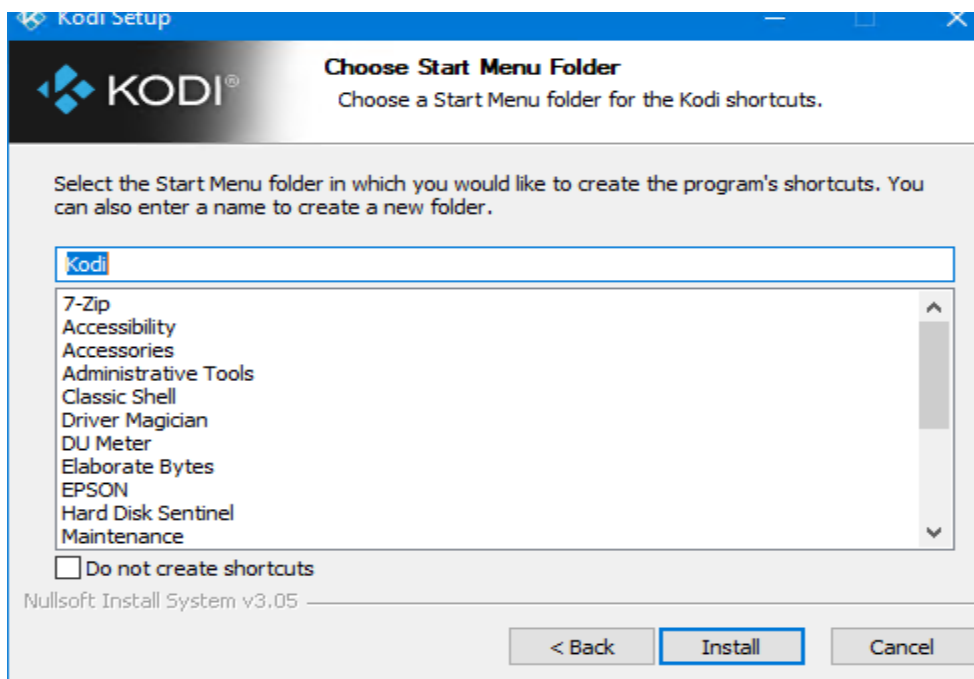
Kodi Setup

KODI®

Choose Start Menu Folder
Choose a Start Menu folder for the Kodi shortcuts.

Select the Start Menu folder in which you would like to create the program's shortcuts. You can also enter a name to create a new folder.

Kodi

7-Zip
Accessibility
Accessories
Administrative Tools
Classic Shell
Driver Magician
DU Meter
Elaborate Bytes
EPSON
Hard Disk Sentinel
Maintenance

Do not create shortcuts

Nullsoft Install System v3.05

< Back
Install
Cancel